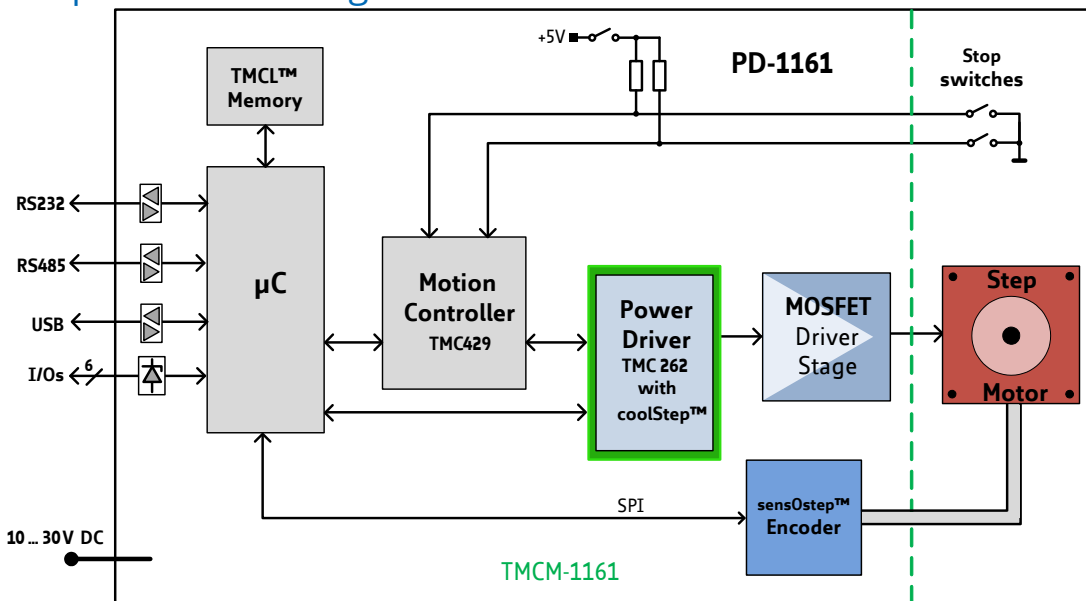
+5V

PD-1161

Stop switches

TMCL™ Memory

RS232

RS485

USB

I/Os 6

µC

Motion Controller TMC429

Power Driver TMC 262 with coolStep™

MOSFET Driver Stage

Step Motor

SPI

sensOstep™ Encoder

10 … 30V DC

TMCM-1161